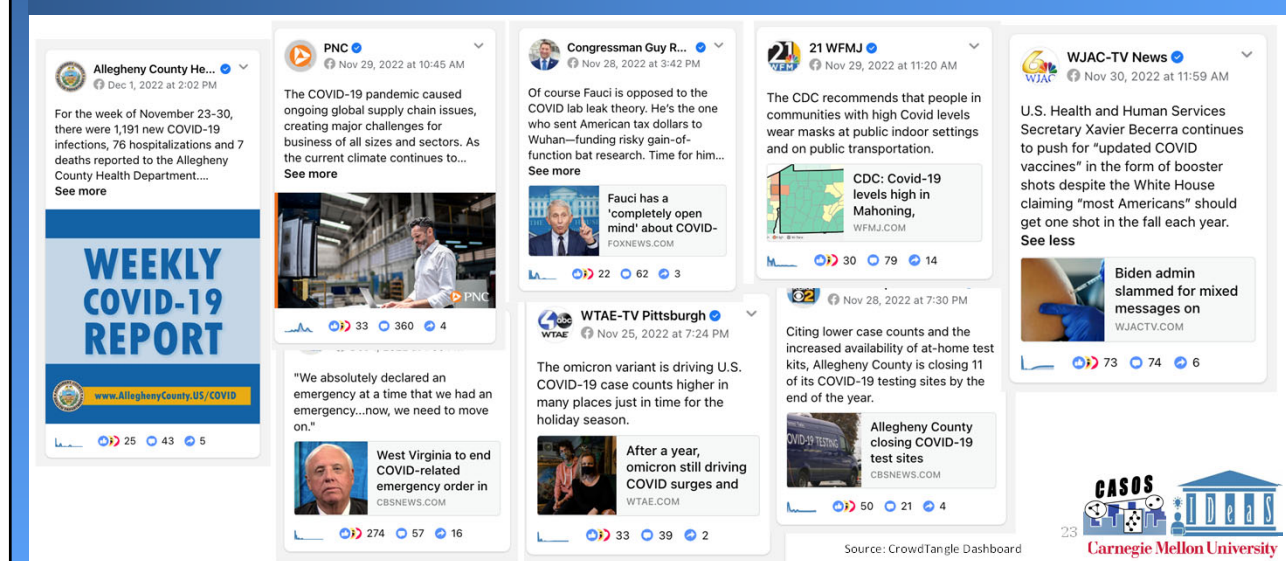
Allegheny County He...
Dec 1, 2022 at 2:02 PM

For the week of November 23-30, there were 1,191 new COVID-19 infections, 76 hospitalizations and 7 deaths reported to the Allegheny County Health Department....
See more

WEEKLY COVID-19 REPORT

www.AlleghenyCounty.US/COVID

25 43 5

PNC
Nov 29, 2022 at 10:45 AM

The COVID-19 pandemic caused ongoing global supply chain issues, creating major challenges for business of all sizes and sectors. As the current climate continues to...
See more

PNC

33 360 4

"We absolutely declared an emergency at a time that we had an emergency...now, we need to move on."

West Virginia to end COVID-related emergency order in
CBSNEWS.COM

274 57 16

Congressman Guy R...
Nov 28, 2022 at 3:42 PM

Of course Fauci is opposed to the COVID lab leak theory. He's the one who sent American tax dollars to Wuhan—funding risky gain-of-function bat research. Time for him...
See more

Fauci has a 'completely open mind' about COVID-
FOXNEWS.COM

22 62 3

WTAE-TV Pittsburgh
Nov 25, 2022 at 7:24 PM

The omicron variant is driving U.S. COVID-19 case counts higher in many places just in time for the holiday season.

After a year, omicron still driving COVID surges and
WTAE.COM

33 39 2

21 WFMJ
Nov 29, 2022 at 11:20 AM

The CDC recommends that people in communities with high Covid levels wear masks at public indoor settings and on public transportation.

CDC: Covid-19 levels high in Mahoning,
WFMJ.COM

30 79 14

Nov 28, 2022 at 7:30 PM

Citing lower case counts and the increased availability of at-home test kits, Allegheny County is closing 11 of its COVID-19 testing sites by the end of the year.

Allegheny County closing COVID-19 test sites
CBSNEWS.COM

50 21 4

WJAC-TV News
Nov 30, 2022 at 11:59 AM

U.S. Health and Human Services Secretary Xavier Becerra continues to push for "updated COVID vaccines" in the form of booster shots despite the White House claiming "most Americans" should get one shot in the fall each year.
See less

Biden admin slammed for mixed messages on
WJACTV.COM

73 74 6

23

Source: CrowdTangle Dashboard

CASOS
IDeaS
Carnegie Mellon University